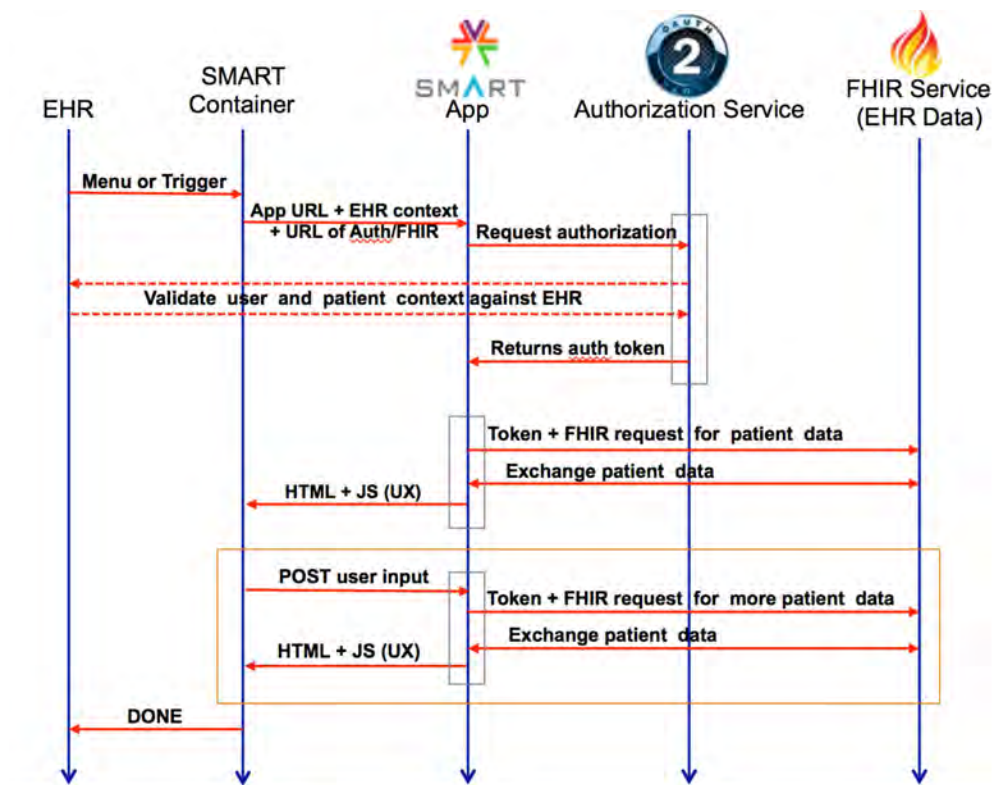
EHR

SMART Container

SMART App

OAUTH 2 Authorization Service

FHIR Service (EHR Data)

Menu or Trigger

App URL + EHR context + URL of Auth/FHIR

Request authorization

Validate user and patient context against EHR

Returns auth token

Token + FHIR request for patient data

Exchange patient data

HTML + JS (UX)

POST user input

Token + FHIR request for more patient data

Exchange patient data

HTML + JS (UX)

DONE